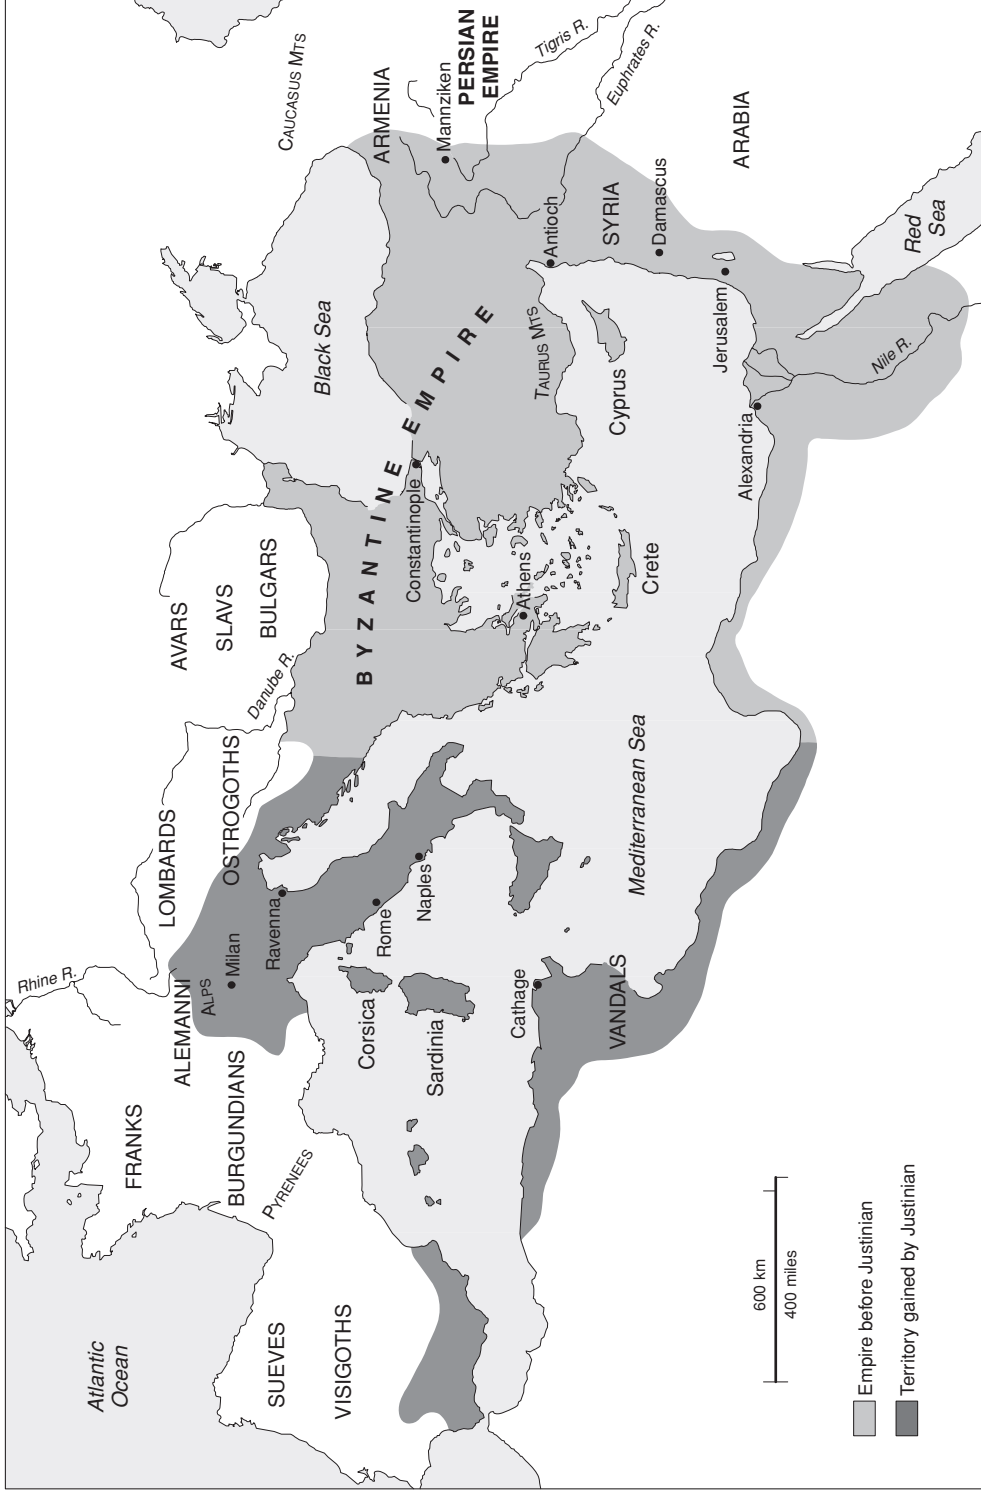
Caucasus Mts
Armenia
Mannziken
PERSIAN EMPIRE
Tigris R.
Euphrates R.
ARABIA
SYRIA
Damascus
Antioch
Red Sea
Black Sea
BYZANTINE EMPIRE
Taurus Mts
Cyprus
Jerusalem
Nile R.
Alexandria
Constantinople
Crete
Athens
AVARS
SLAVS
BULGARS
Danube R.
OSTROGOTHS
LOMBARDS
Mediterranean Sea
Naples
Rome
Ravenna
Milan
Alps
Rhine R.
ALEMANNI
Corsica
Sardinia
Cathage
VANDALS
FRANKS
BURGUNDIANS
Pyrenees
Atlantic Ocean
SUEVES
VISIGOTHS
600 km
400 miles
Empire before Justinian
Territory gained by Justinian